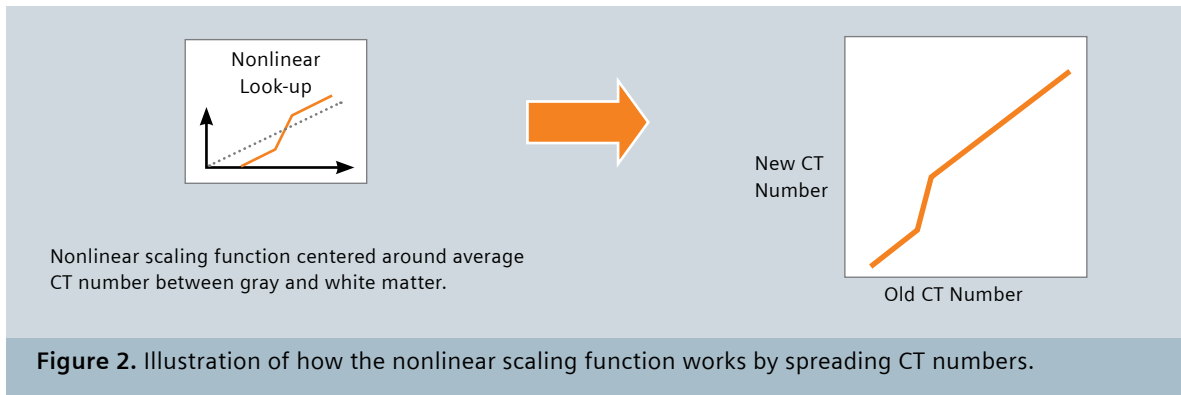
Nonlinear Look-up

Nonlinear scaling function centered around average CT number between gray and white matter.

New CT Number

Old CT Number

**Figure 2.** Illustration of how the nonlinear scaling function works by spreading CT numbers.